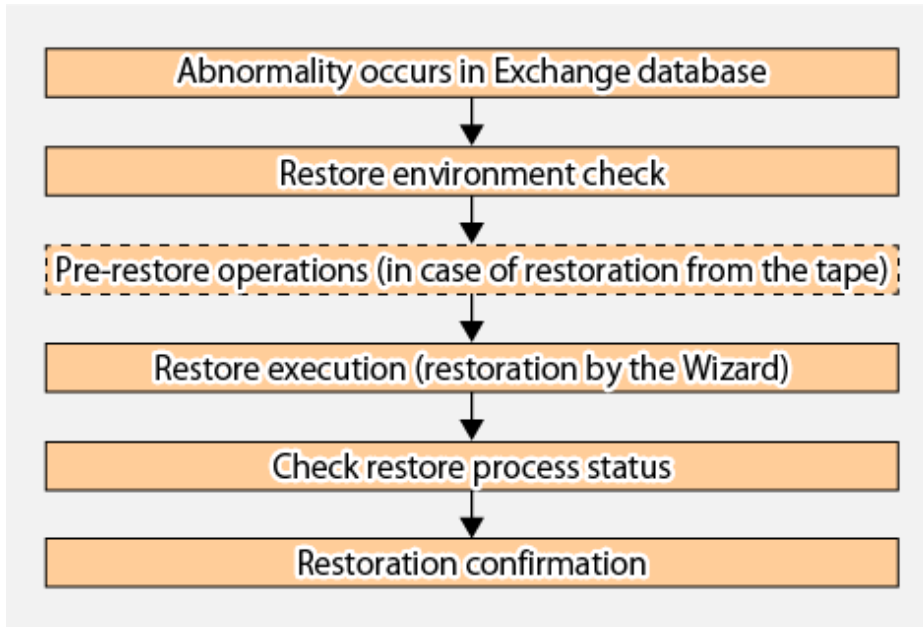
Abnormality occurs in Exchange database

Restore environment check

Pre-restore operations (in case of restoration from the tape)

Restore execution (restoration by the Wizard)

Check restore process status

Restoration confirmation